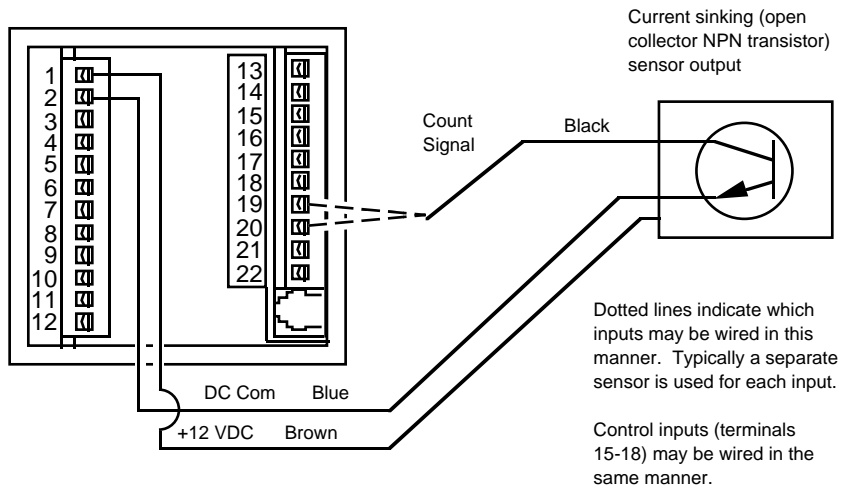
Current sinking (open collector NPN transistor) sensor output

1
2
3
4
5
6
7
8
9
10
11
12

13
14
15
16
17
18
19
20
21
22

Count Signal

Black

Dotted lines indicate which inputs may be wired in this manner. Typically a separate sensor is used for each input.

DC Com

Blue

+12 VDC

Brown

Control inputs (terminals 15-18) may be wired in the same manner.